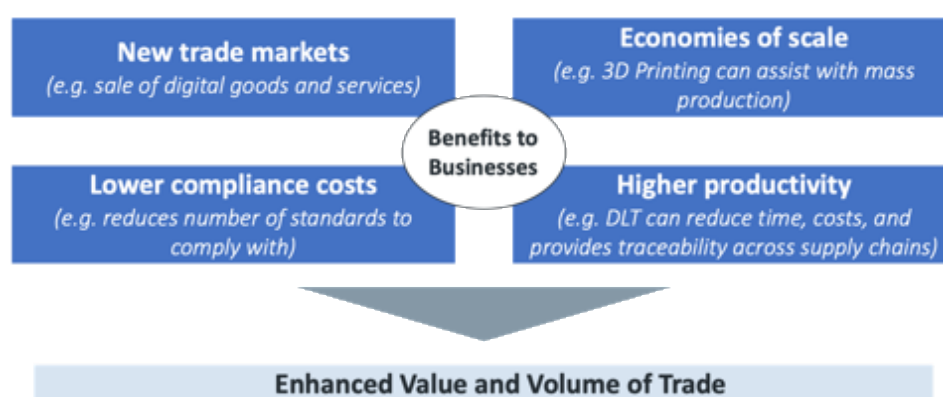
New trade markets
(e.g. sale of digital goods and services)

Economies of scale
(e.g. 3D Printing can assist with mass production)

Benefits to Businesses

Lower compliance costs
(e.g. reduces number of standards to comply with)

Higher productivity
(e.g. DLT can reduce time, costs, and provides traceability across supply chains)

Enhanced Value and Volume of Trade